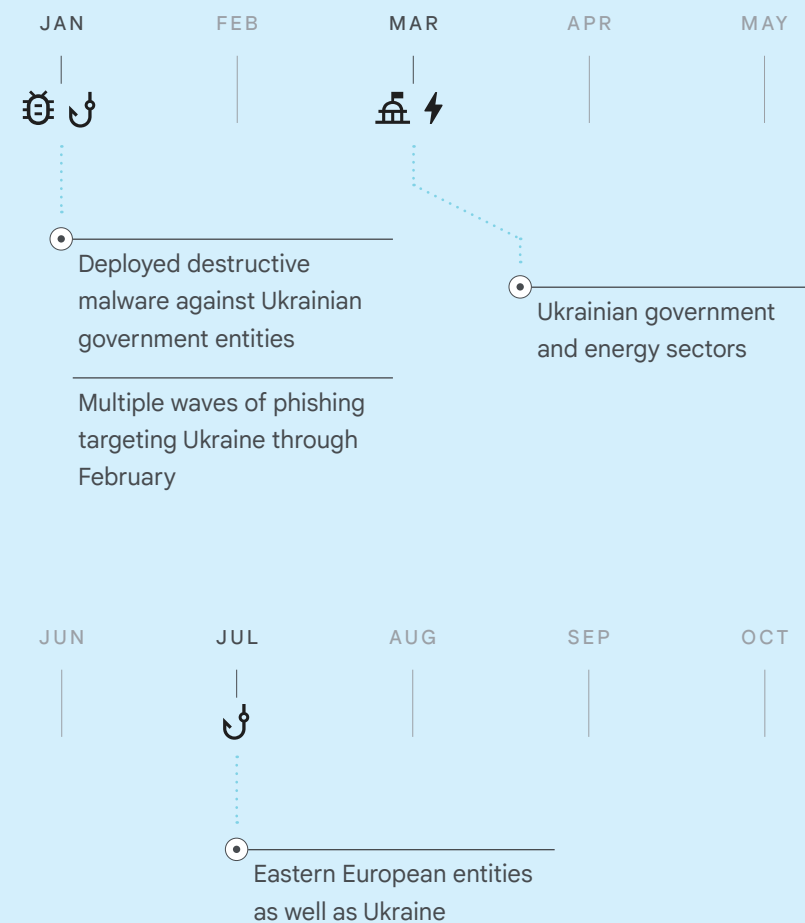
JAN FEB MAR APR MAY

Deployed destructive malware against Ukrainian government entities

Multiple waves of phishing targeting Ukraine through February

Ukrainian government and energy sectors

JUN JUL AUG SEP OCT

Eastern European entities as well as Ukraine